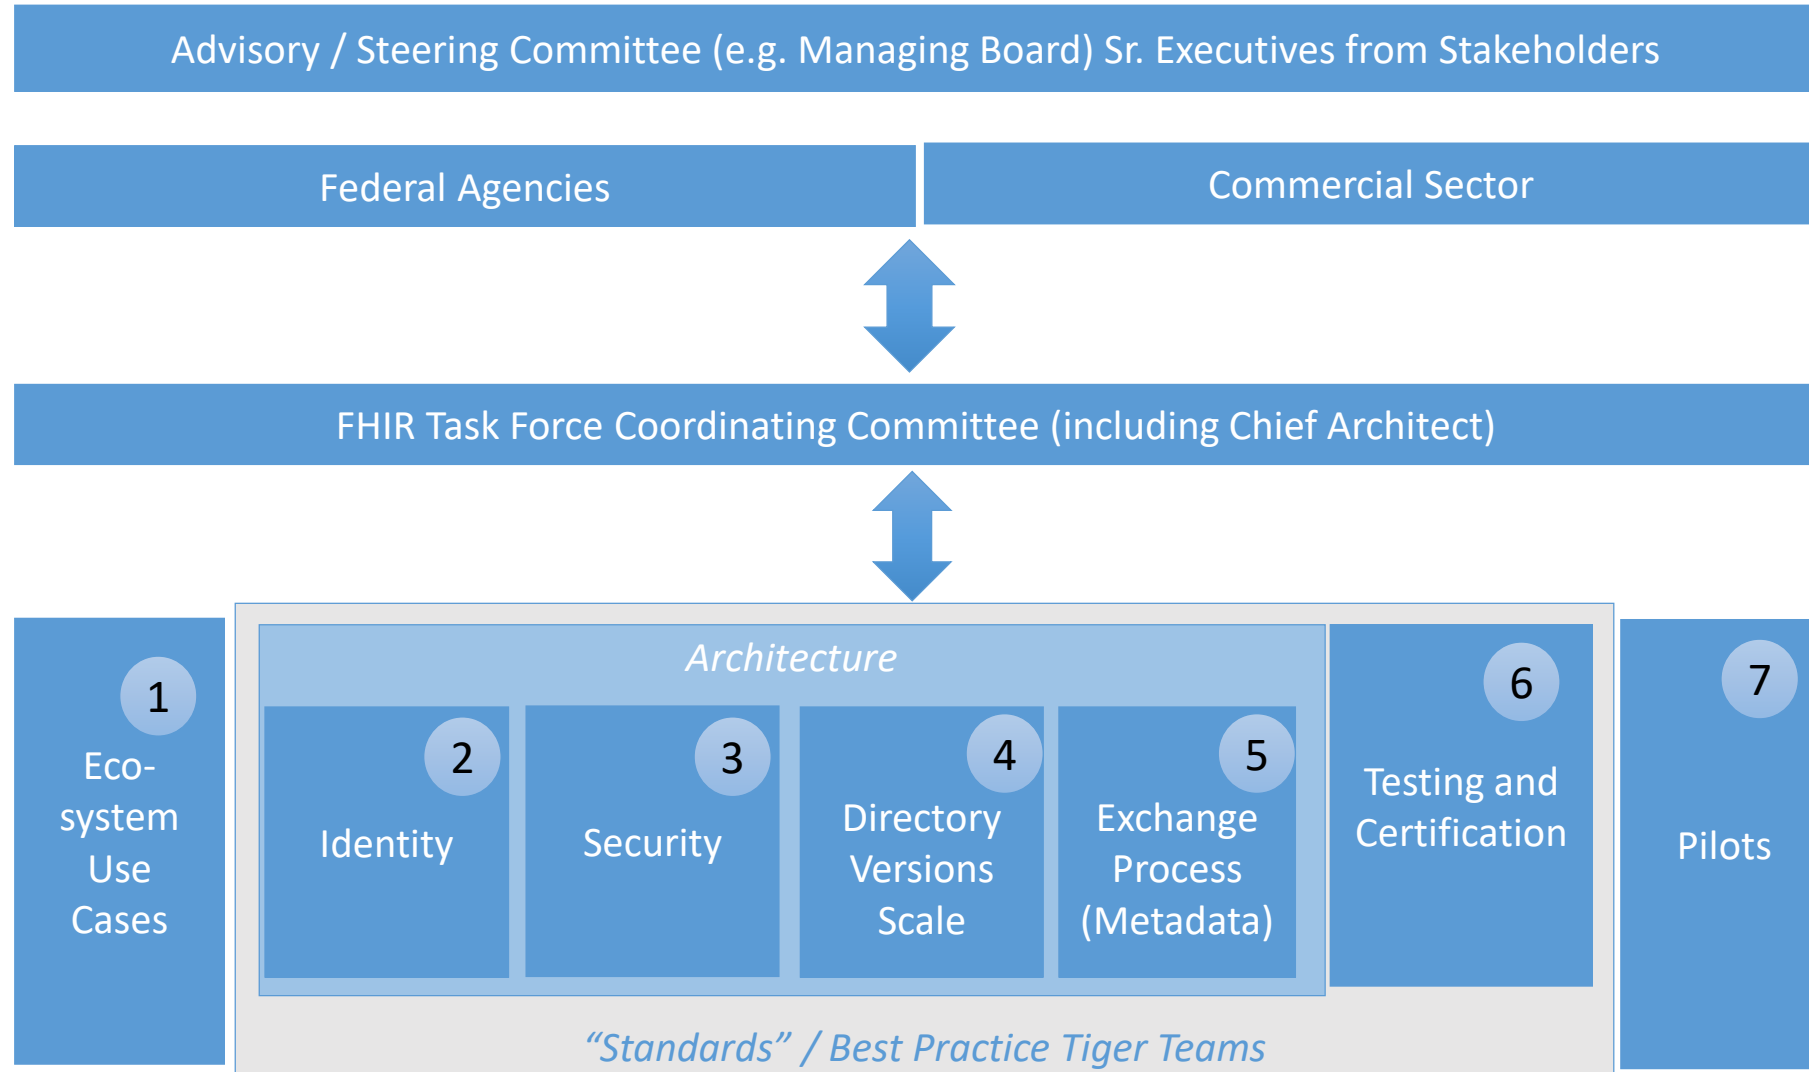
Advisory / Steering Committee (e.g. Managing Board) Sr. Executives from Stakeholders

Federal Agencies

Commercial Sector

FHIR Task Force Coordinating Committee (including Chief Architect)

1
Eco-system Use Cases

Architecture

2
Identity

3
Security

4
Directory Versions Scale

5
Exchange Process (Metadata)

6
Testing and Certification

7
Pilots

“Standards” / Best Practice Tiger Teams